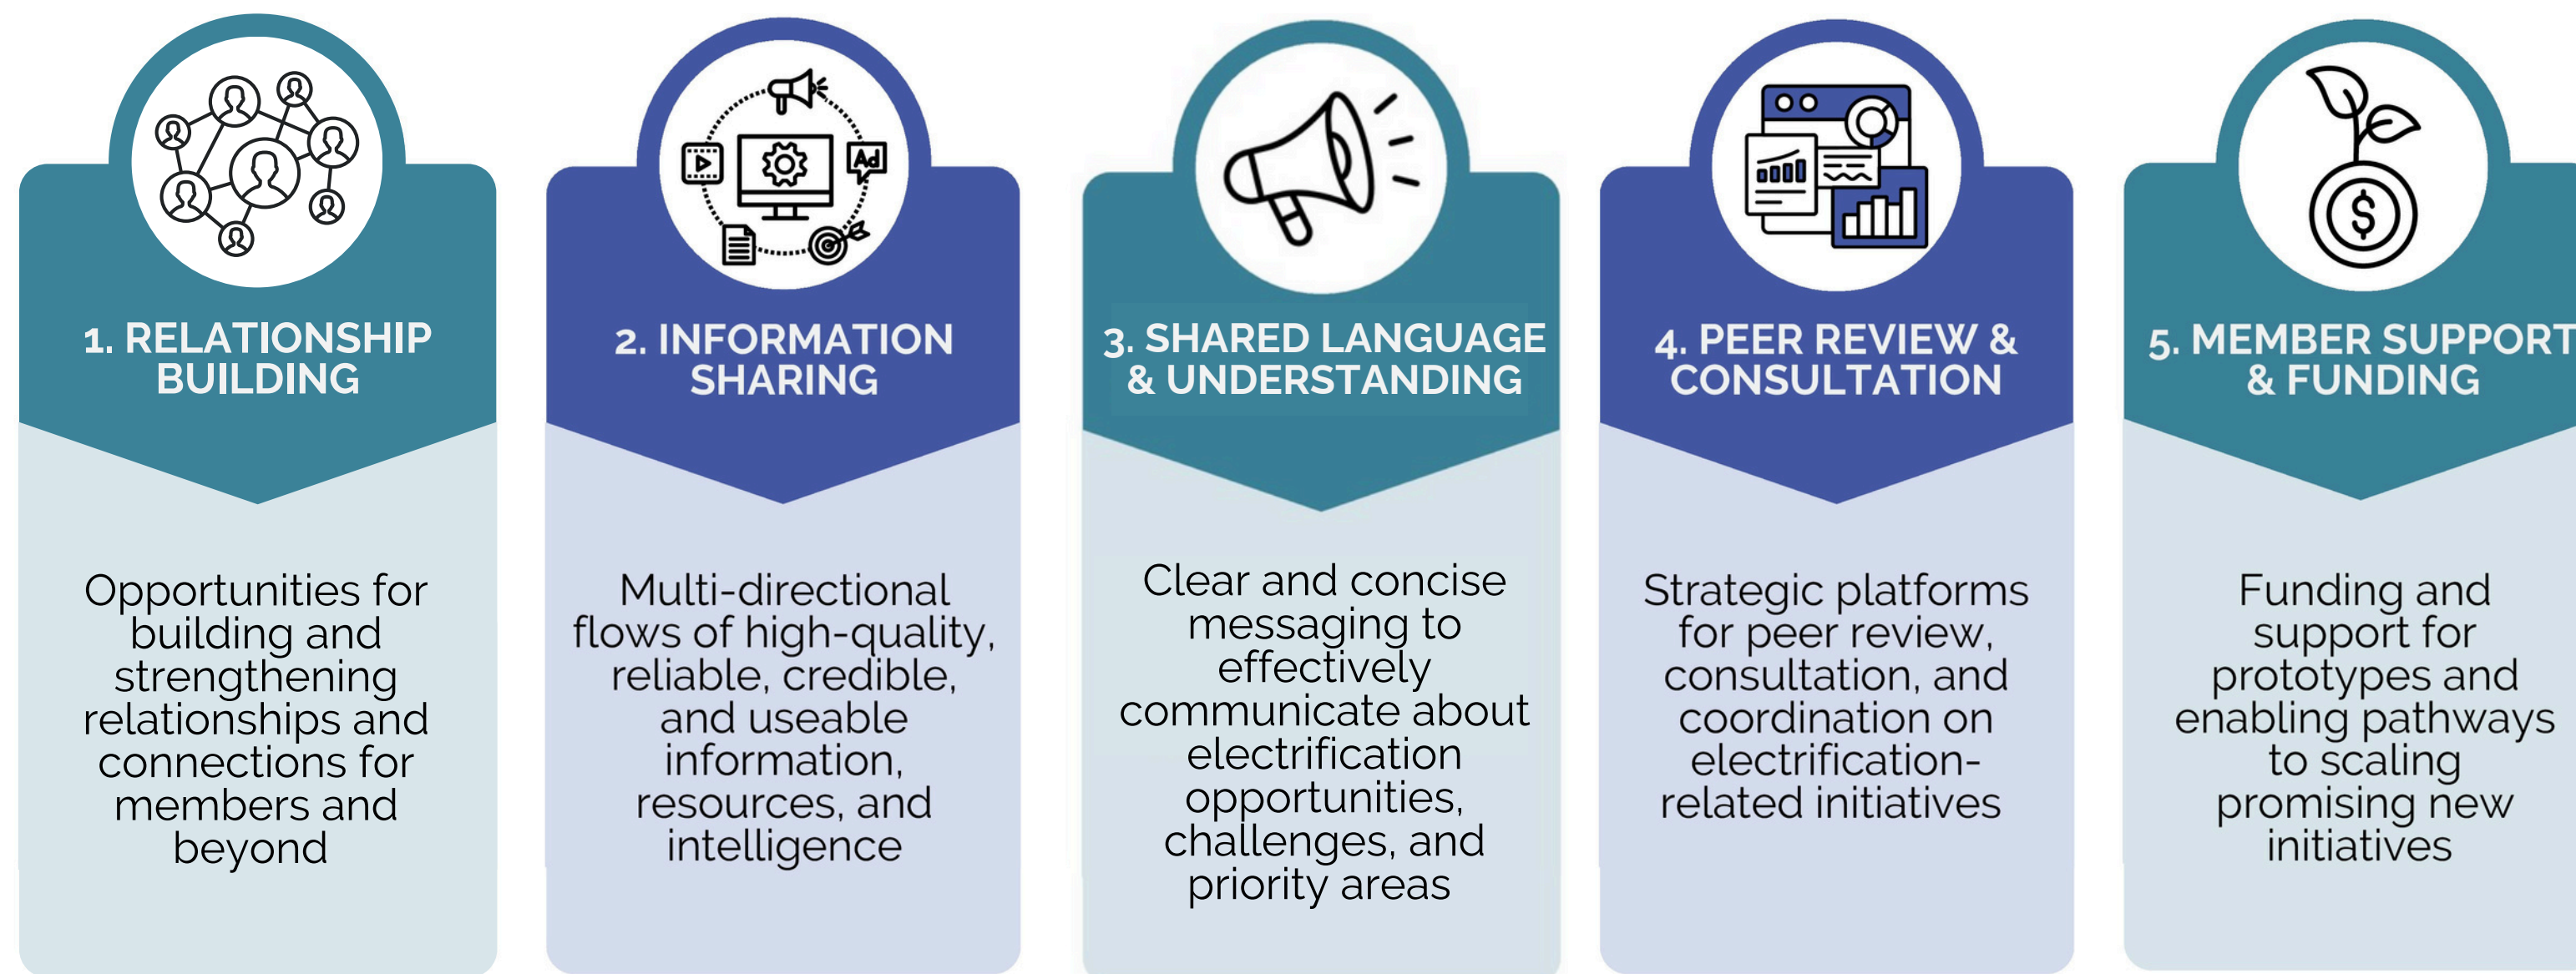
Ad

1. RELATIONSHIP BUILDING

Opportunities for building and strengthening relationships and connections for members and beyond

2. INFORMATION SHARING

Multi-directional flows of high-quality, reliable, credible, and useable information, resources, and intelligence

3. SHARED LANGUAGE & UNDERSTANDING

Clear and concise messaging to effectively communicate about electrification opportunities, challenges, and priority areas

4. PEER REVIEW & CONSULTATION

Strategic platforms for peer review, consultation, and coordination on electrification-related initiatives

5. MEMBER SUPPORT & FUNDING

Funding and support for prototypes and enabling pathways to scaling promising new initiatives